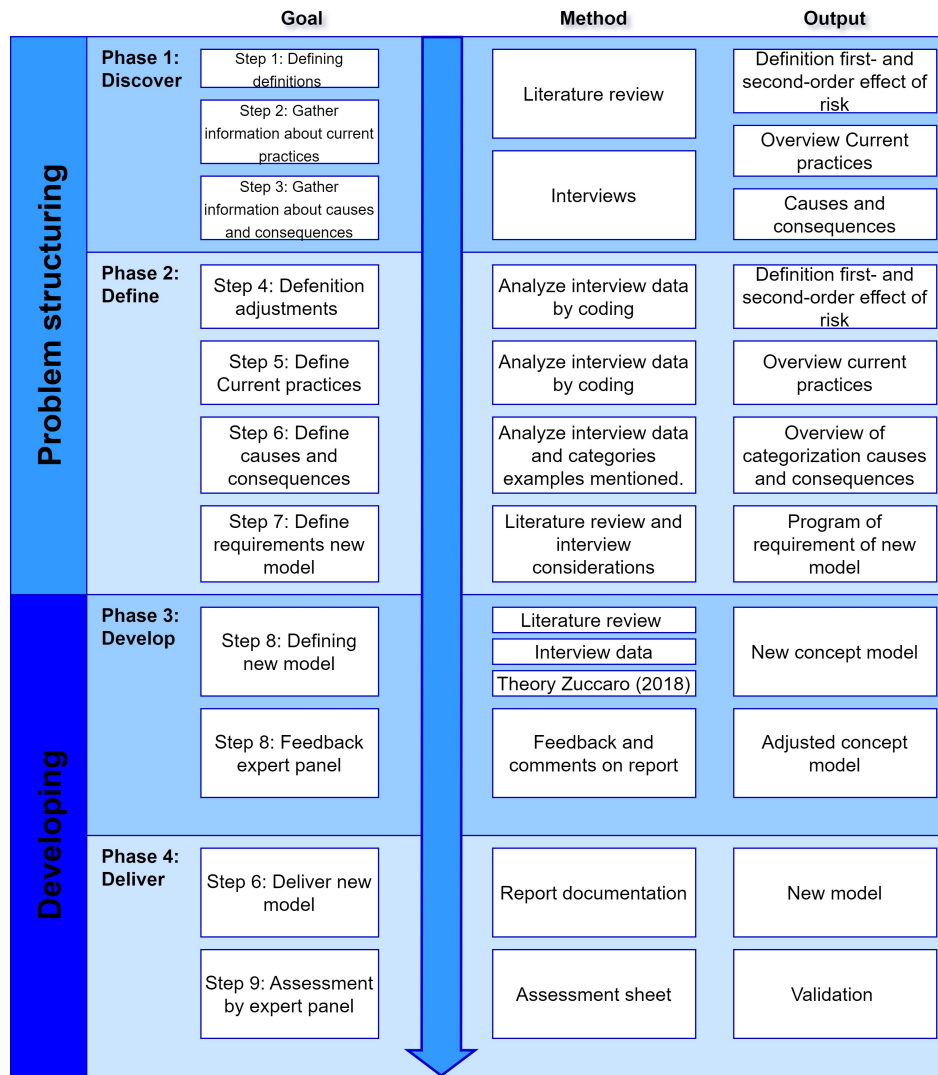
Goal

Method

Output

Problem structuring

Phase 1: Discover

Step 1: Defining definitions

Step 2: Gather information about current practices

Step 3: Gather information about causes and consequences

Literature review

Interviews

Definition first- and second-order effect of risk

Overview Current practices

Causes and consequences

Phase 2: Define

Step 4: Defenition adjustments

Analyze interview data by coding

Definition first- and second-order effect of risk

Step 5: Define Current practices

Analyze interview data by coding

Overview current practices

Step 6: Define causes and consequences

Analyze interview data and categories examples mentioned.

Overview of categorization causes and consequences

Step 7: Define requirements new model

Literature review and interview considerations

Program of requirement of new model

Developing

Phase 3: Develop

Step 8: Defining new model

Literature review

Interview data

Theory Zuccaro (2018)

New concept model

Step 8: Feedback expert panel

Feedback and comments on report

Adjusted concept model

Phase 4: Deliver

Step 6: Deliver new model

Report documentation

New model

Step 9: Assessment by expert panel

Assessment sheet

Validation